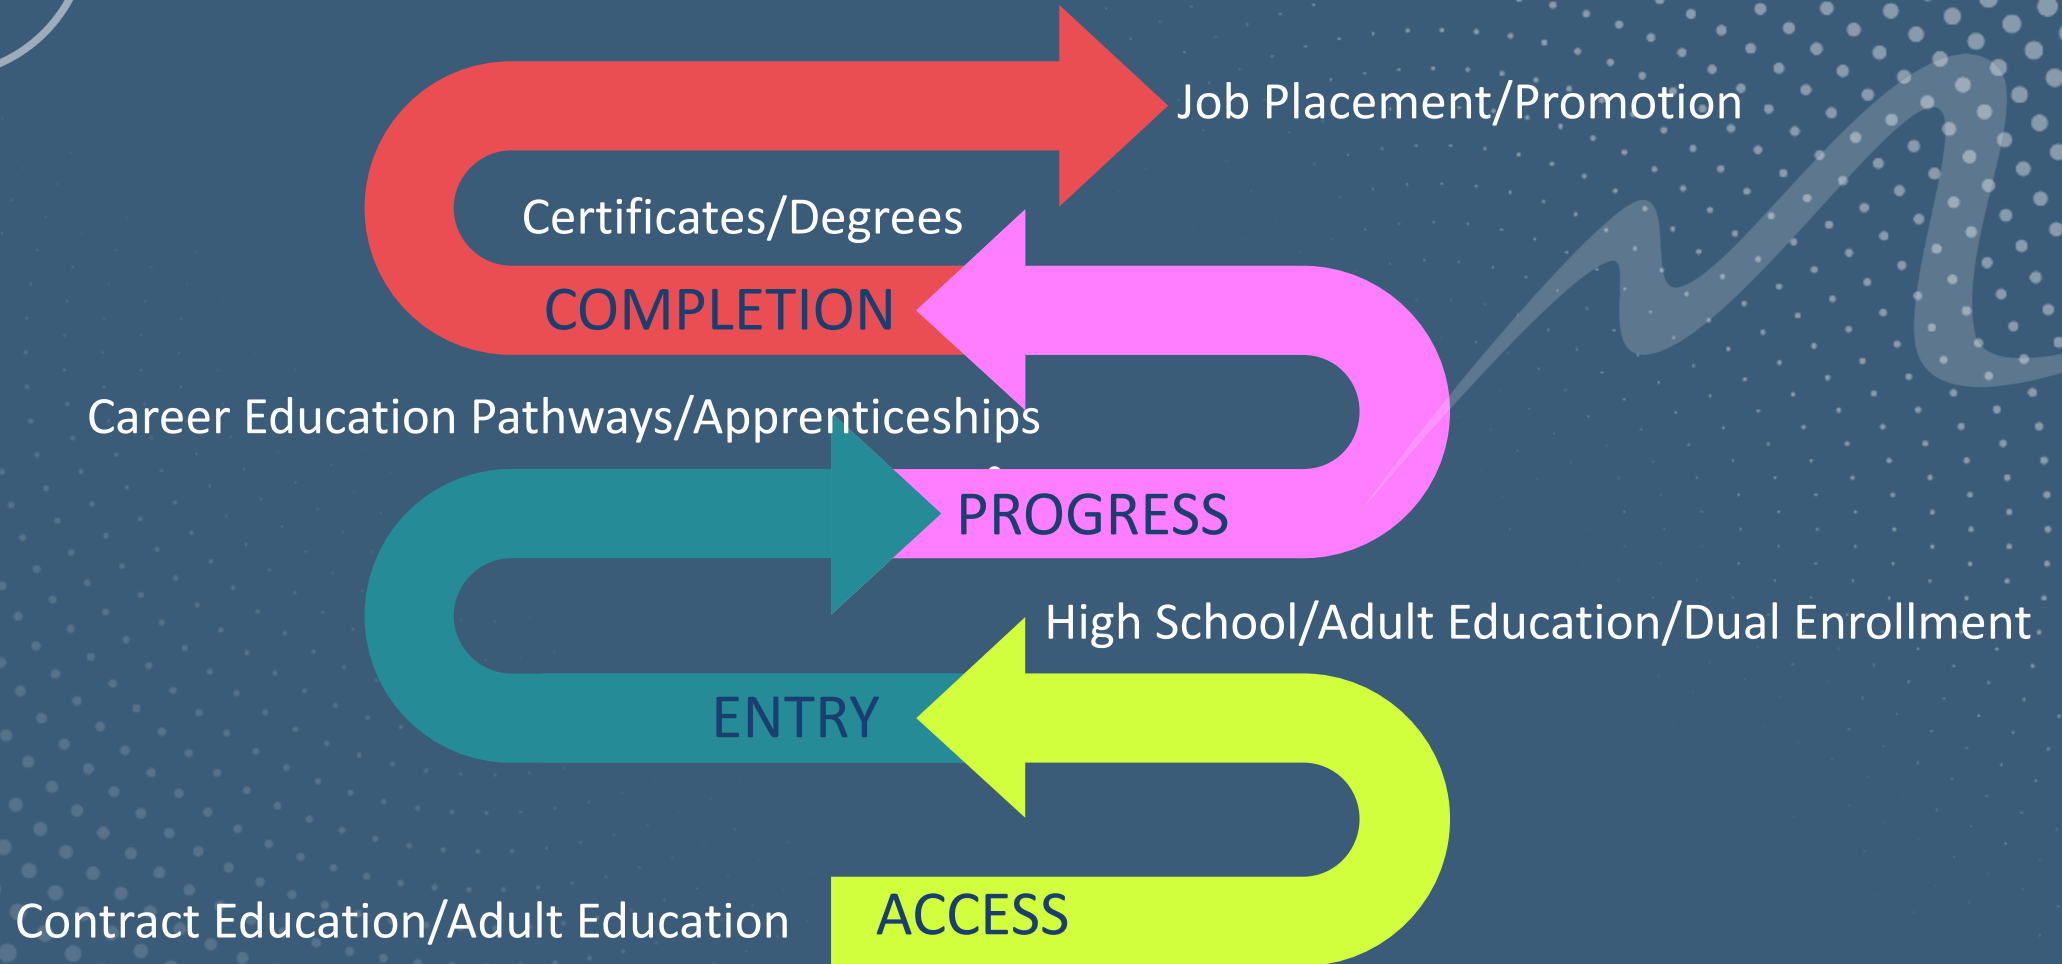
Job Placement/Promotion

Certificates/Degrees

COMPLETION

Career Education Pathways/Apprenticeships

PROGRESS

High School/Adult Education/Dual Enrollment

ENTRY

Contract Education/Adult Education

ACCESS